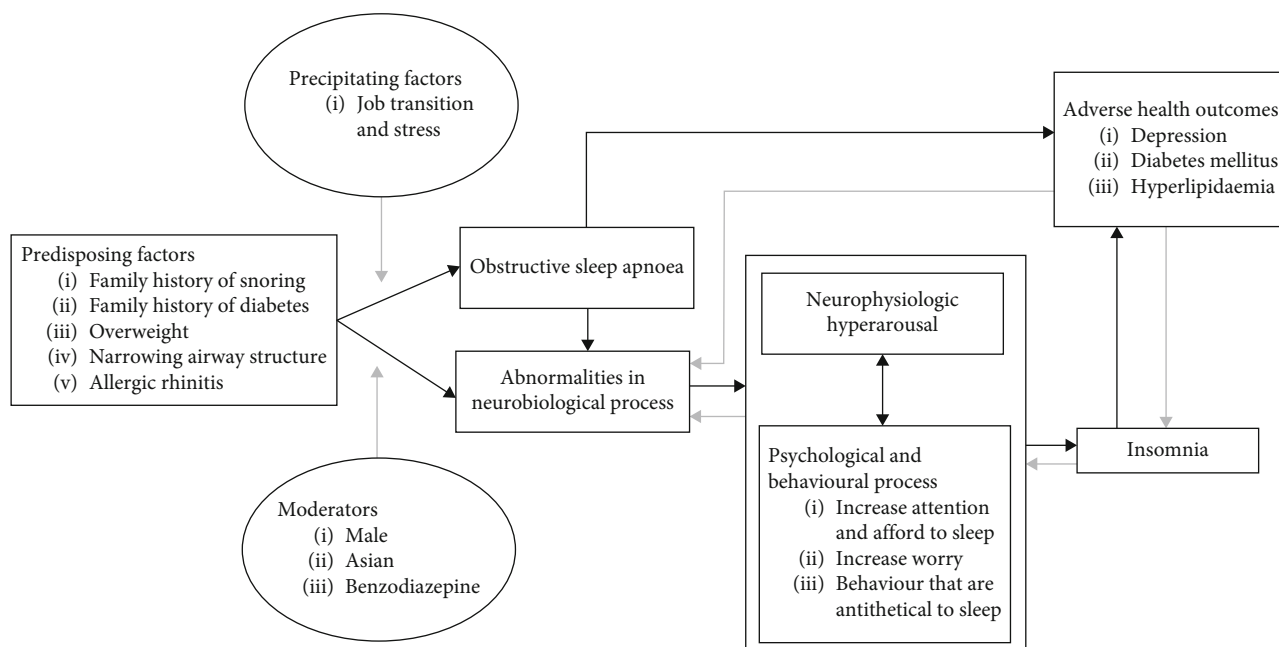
Precipitating factors
(i) Job transition and stress

Adverse health outcomes
(i) Depression
(ii) Diabetes mellitus
(iii) Hyperlipidaemia

Predisposing factors
(i) Family history of snoring
(ii) Family history of diabetes
(iii) Overweight
(iv) Narrowing airway structure
(v) Allergic rhinitis

Obstructive sleep apnoea

Neurophysiologic hyperarousal

Abnormalities in neurobiological process

Psychological and behavioural process
(i) Increase attention and afford to sleep
(ii) Increase worry
(iii) Behaviour that are antithetical to sleep

Insomnia

Moderators
(i) Male
(ii) Asian
(iii) Benzodiazepine